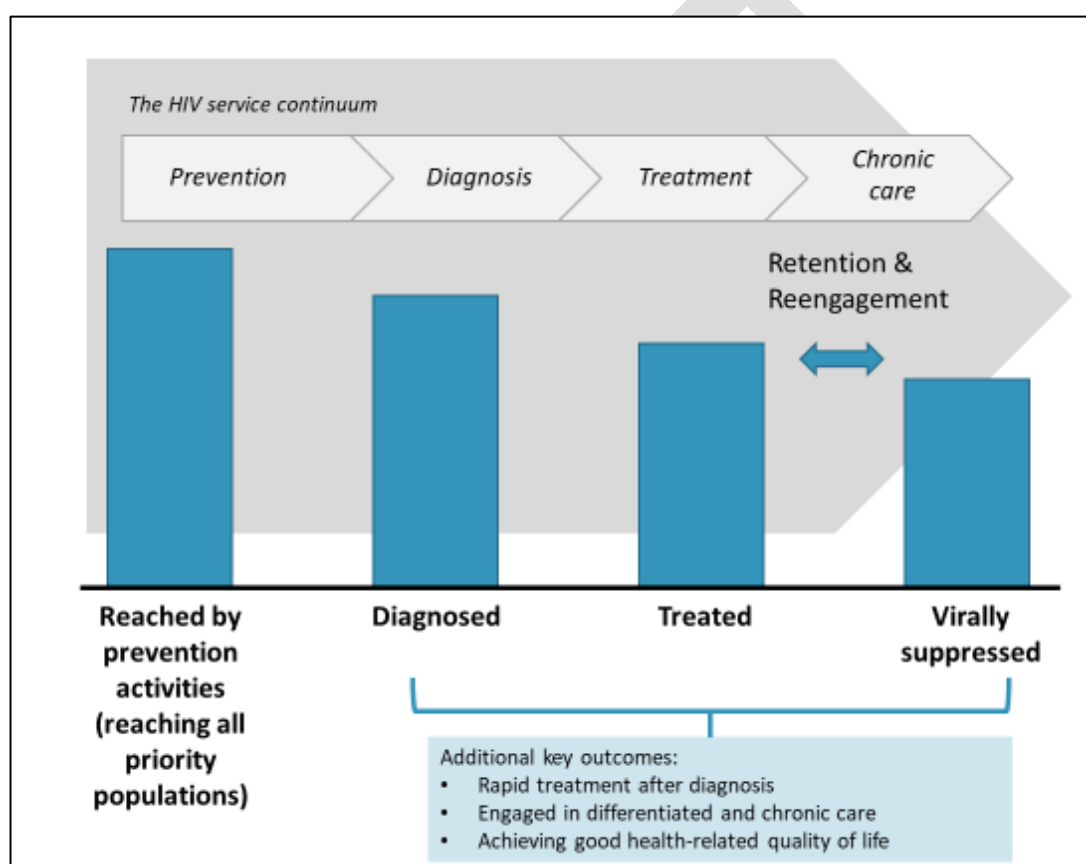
The HIV service continuum

Prevention

Diagnosis

Treatment

Chronic care

Retention & Reengagement

Reached by prevention activities (reaching all priority populations)

Diagnosed

Treated

Virally suppressed

Additional key outcomes:
• Rapid treatment after diagnosis
• Engaged in differentiated and chronic care
• Achieving good health-related quality of life